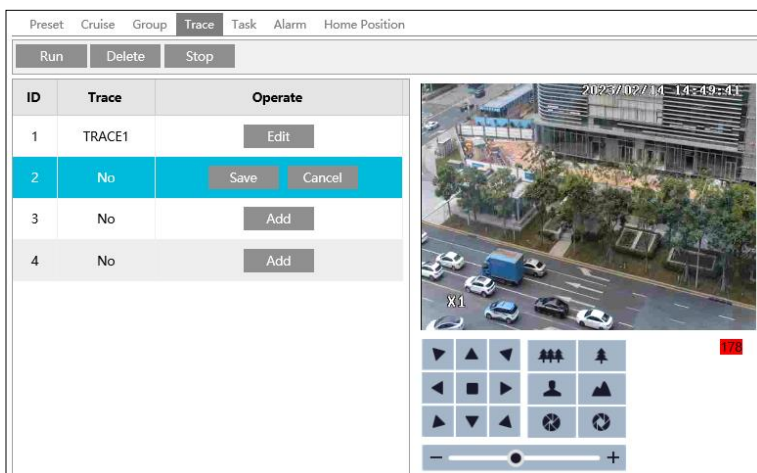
Preset Cruise Group Trace Task Alarm Home Position

Run Delete Stop

| ID | Trace | Operate |
|---|---|---|
| 1 | TRACE1 | Edit |
| 2 | No | Save Cancel |
| 3 | No | Add |
| 4 | No | Add |

2023/02/14 14:49:41

X1

178

− +